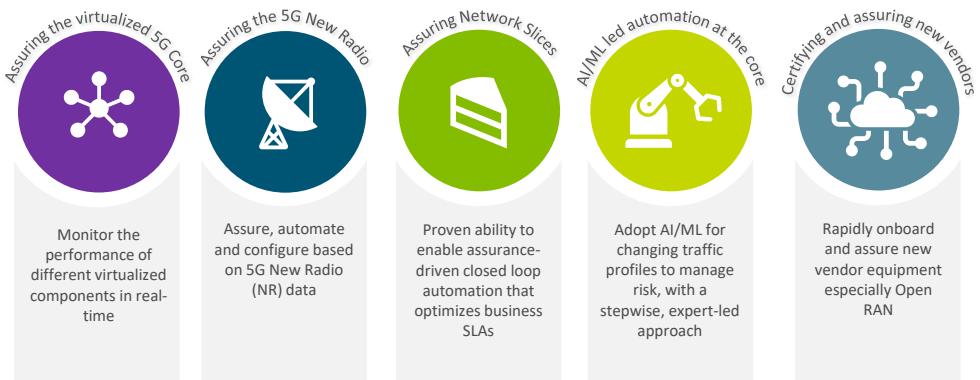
Assuring the virtualized 5G Core

Monitor the performance of different virtualized components in real-time

Assuring the 5G New Radio

Assure, automate and configure based on 5G New Radio (NR) data

Assuring Network Slices

Proven ability to enable assurance-driven closed loop automation that optimizes business SLAs

AI/ML led automation at the core

Adopt AI/ML for changing traffic profiles to manage risk, with a stepwise, expert-led approach

Certifying and assuring new vendors

Rapidly onboard and assure new vendor equipment especially Open RAN